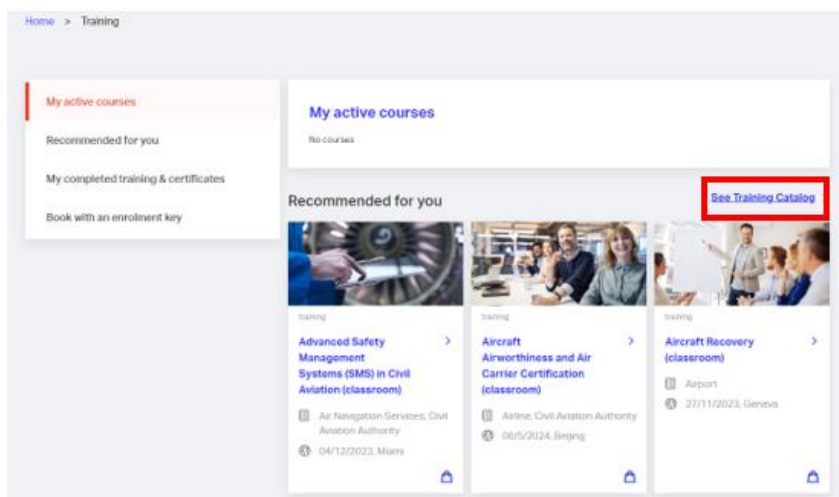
Home > Training

My active courses

Recommended for you

My completed training & certificates

Book with an enrolment key

My active courses

No courses

Recommended for you

See Training Catalog

training

Advanced Safety Management Systems (SMS) in Civil Aviation (classroom)

Air Navigation Services, Civil Aviation Authority

04/12/2023, Miami

training

Aircraft Airworthiness and Air Carrier Certification (classroom)

Airline, Civil Aviation Authority

06/5/2024, Beijing

training

Aircraft Recovery (classroom)

Airport

27/11/2023, Geneva